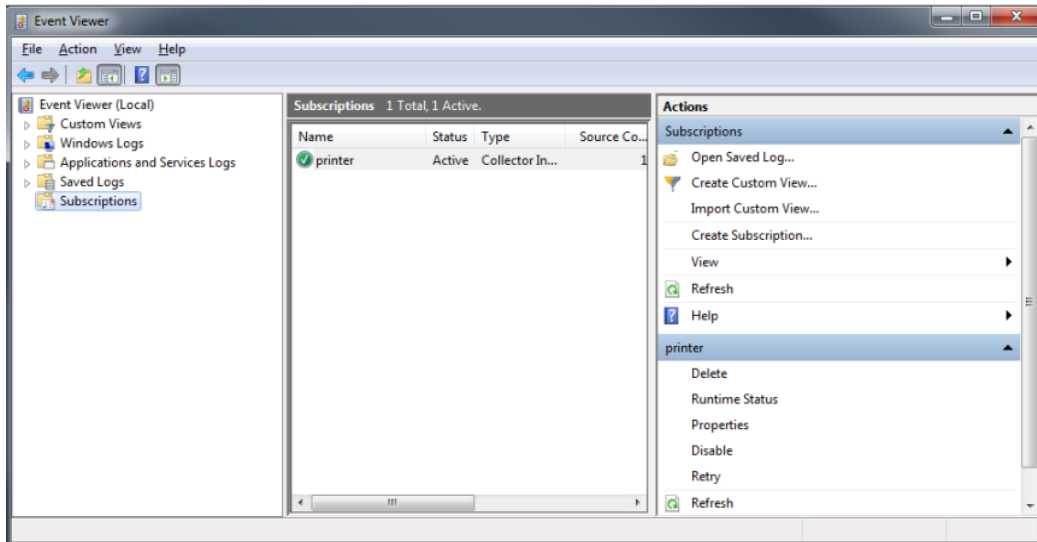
Event Viewer

File Action View Help

Event Viewer (Local)
Custom Views
Windows Logs
Applications and Services Logs
Saved Logs
Subscriptions

Subscriptions 1 Total, 1 Active.

| Name | Status | Type | Source Co... |
|---|---|---|---|
| printer | Active | Collector In... | 1 |

Actions
Subscriptions
Open Saved Log...
Create Custom View...
Import Custom View...
Create Subscription...
View
Refresh
Help
printer
Delete
Runtime Status
Properties
Disable
Retry
Refresh